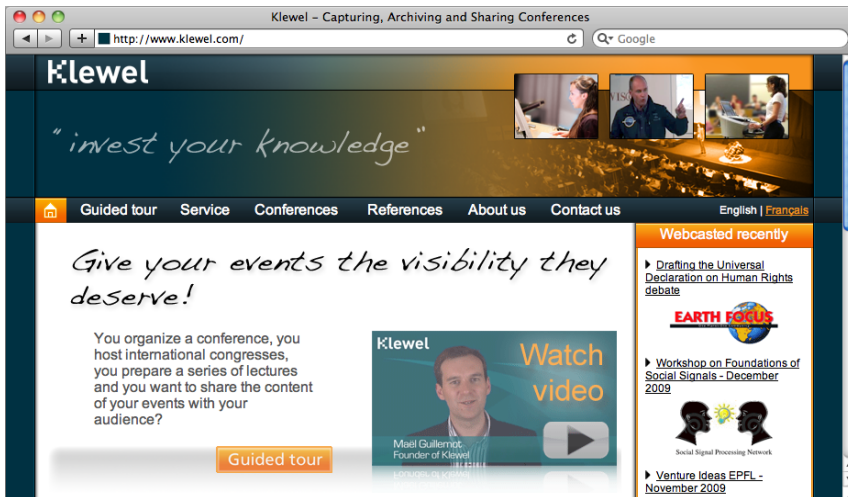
Klewel – Capturing, Archiving and Sharing Conferences

http://www.klewel.com/

Google

Klewel

" invest your knowledge "

Guided tour Service Conferences References About us Contact us

English | Français

Give your events the visibility they deserve!

You organize a conference, you host international congresses, you prepare a series of lectures and you want to share the content of your events with your audience?

Guided tour

Klewel

Watch video

Maël Guillemot
Founder of Klewel

Webcasted recently

Drafting the Universal Declaration on Human Rights debate

EARTH FOCUS

Workshop on Foundations of Social Signals - December 2009

Social Signal Processing Network

Venture Ideas EPFL - November 2009